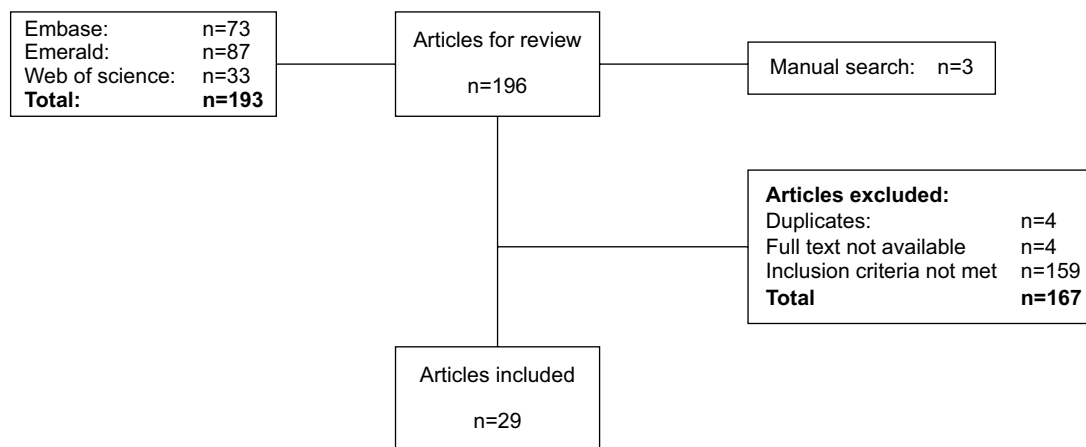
Embase: n=73
Emerald: n=87
Web of science: n=33
**Total: n=193**

Articles for review

n=196

Manual search: n=3

**Articles excluded:**
Duplicates: n=4
Full text not available n=4
Inclusion criteria not met n=159
**Total n=167**

Articles included

n=29